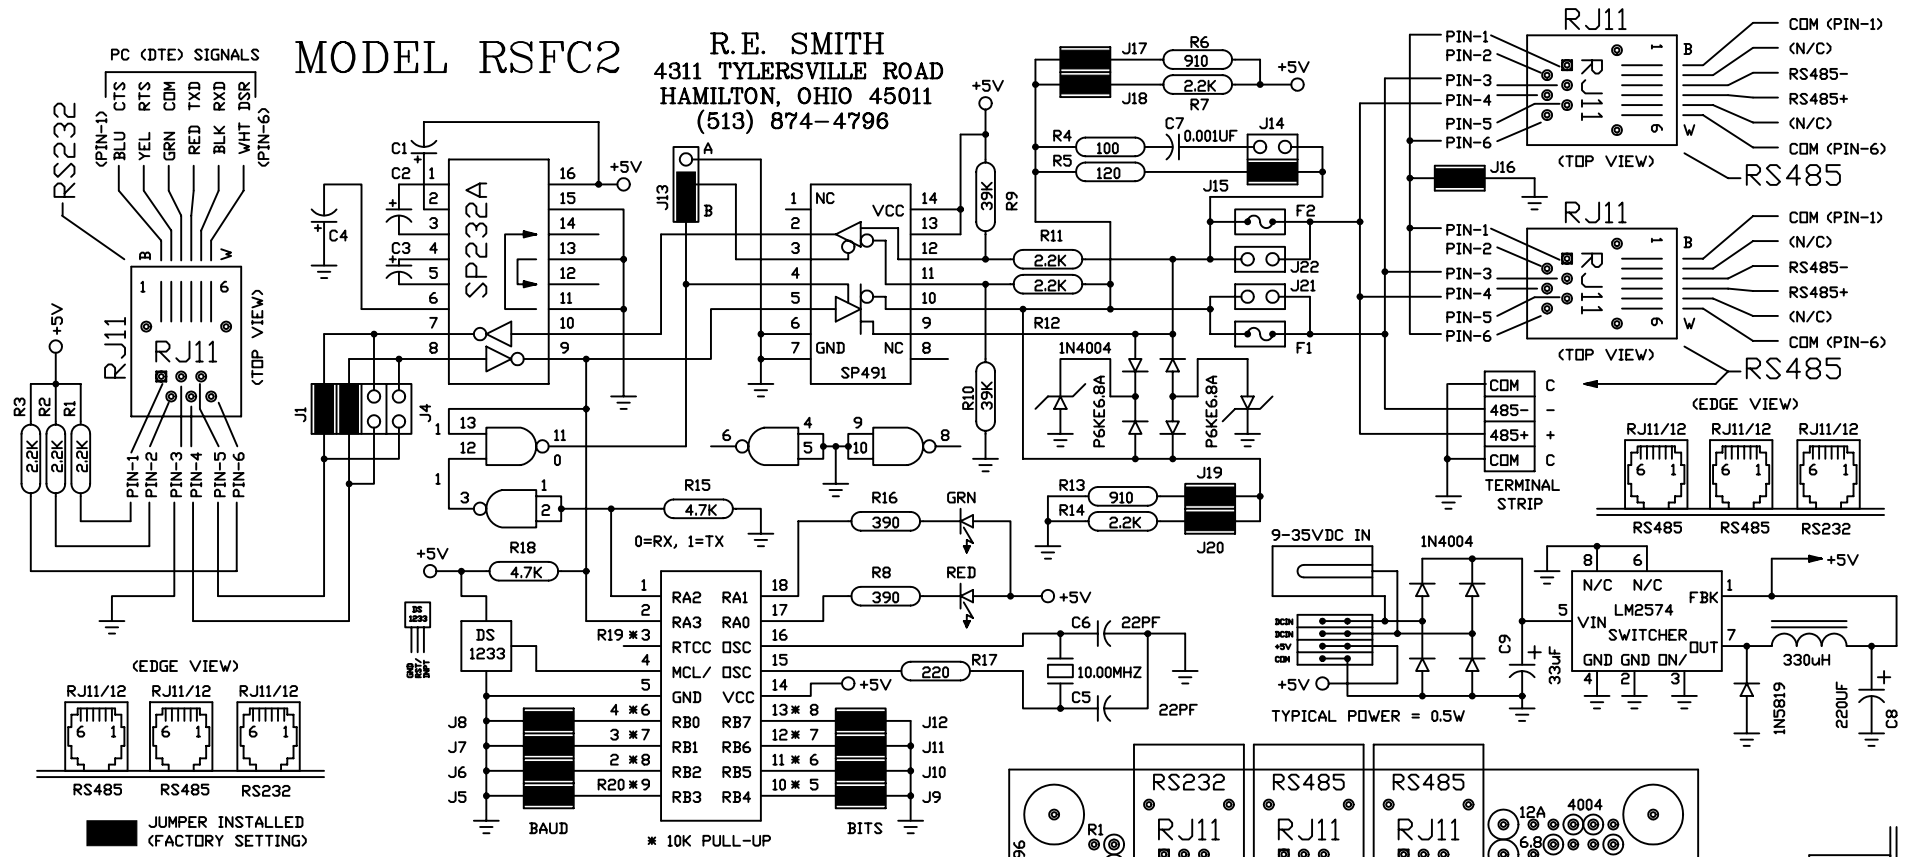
MODEL RSFC2

R.E. SMITH
4311 TYLERSVILLE ROAD
HAMILTON, OHIO 45011
(513) 874-4796

PC (DTE) SIGNALS
(PIN-1) BLU CTS
YEL RTS
GRN COM
RED TXD
BLK RXD
WHT DSR (PIN-6)

RS232
B W
1 6
RJ11
RJ11
(TOP VIEW)

+5V
R3 R2 R1
2.2K 2.2K 2.2K
PIN-1 PIN-2 PIN-3 PIN-4 PIN-5 PIN-6

C1 C2 C3 C4
SP232A
1 2 3 4 5 6 7 8 9 10 11 12 13 14 15 16
+5V
J1 J4

J13 A B

1 NC VCC 14
2 13
3 12
4 11
5 10
6 9
7 GND NC 8
SP491

+5V
R9 39K
R10 39K

13 12 11 0
1 3 2 1
6 5 4 9 10 8

R15 4.7K
0=RX, 1=TX
R16 390 GRN
R8 390 RED +5V

+5V R18 4.7K
DS 1233
DS 1233 GND RST 5V

1 RA2 RA1 18
2 RA3 RA0 17
R19 ✱3 RTCC OSC 16
4 MCL/ OSC 15
5 GND VCC 14 +5V
4 ✱6 RB0 RB7 13✱ 8
3 ✱7 RB1 RB6 12✱ 7
2 ✱8 RB2 RB5 11 ✱ 6
R20 ✱9 RB3 RB4 10 ✱ 5
J8 J7 J6 J5 BAUD
J12 J11 J10 J9 BITS
✱ 10K PULL-UP

C6 22PF
10.00MHZ
C5 22PF
R17 220

J17 R6 910 +5V
J18 2.2K R7
R4 100 C7 0.001UF J14
R5 120
J15
F2
J22
R11 2.2K
2.2K J21
R12
F1
1N4004
P6KE6.8A P6KE6.8A
R13 910 J19
R14 2.2K J20

RJ11
PIN-1 PIN-2 PIN-3 PIN-4 PIN-5 PIN-6
B 1 RJ11 6 W
(TOP VIEW)
COM (PIN-1)
(N/C)
RS485-
RS485+
(N/C)
COM (PIN-6)
RS485
J16

RJ11
PIN-1 PIN-2 PIN-3 PIN-4 PIN-5 PIN-6
B 1 RJ11 6 W
(TOP VIEW)
COM (PIN-1)
(N/C)
RS485-
RS485+
(N/C)
COM (PIN-6)
RS485

COM C
485- -
485+ +
COM C
TERMINAL STRIP

(EDGE VIEW)
RJ11/12 RJ11/12 RJ11/12
6 1 6 1 6 1
RS485 RS485 RS232

9-35VDC IN
1N4004
DCIN DCIN +5V COM
+5V
TYPICAL POWER = 0.5W
C9 33uF
8 6
N/C N/C
5 VIN LM2574 SWITCHER FBK 1
GND GND ON/ OUT 7
4 2 3
+5V
330uH
1N5819
220UF C8

(EDGE VIEW)
RJ11/12 RJ11/12 RJ11/12
6 1 6 1 6 1
RS485 RS485 RS232

JUMPER INSTALLED
(FACTORY SETTING)

RS232 RS485 RS485
RJ11 RJ11 RJ11
96 R1 12A 4004 6.8